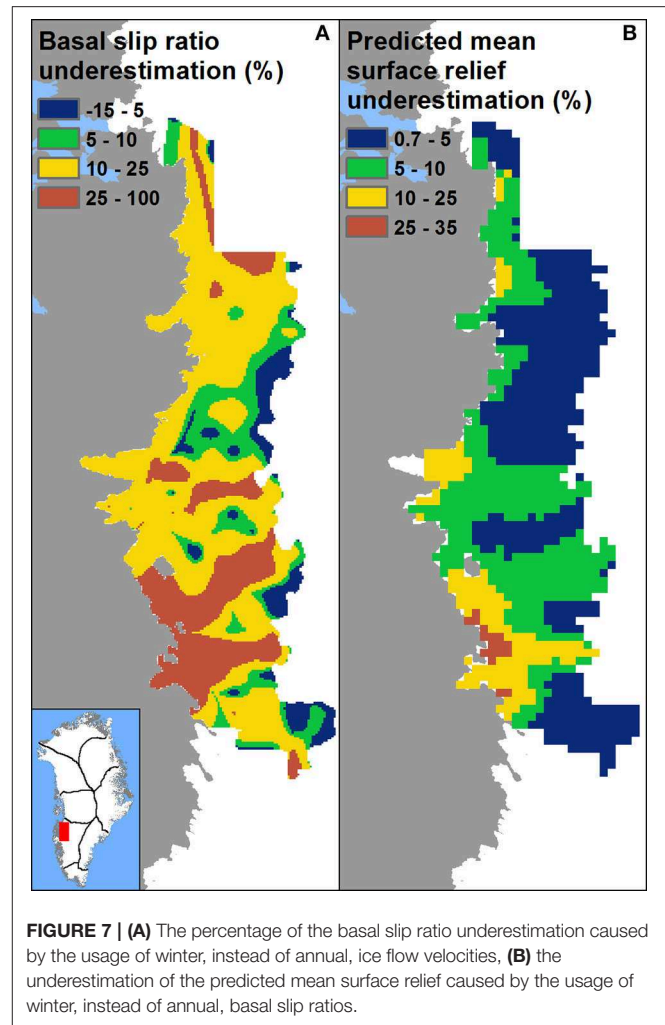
Basal slip ratio underestimation (%)

A

-15 - 5
5 - 10
10 - 25
25 - 100

Predicted mean surface relief underestimation (%)

B

0.7 - 5
5 - 10
10 - 25
25 - 35

**FIGURE 7 | (A)** The percentage of the basal slip ratio underestimation caused by the usage of winter, instead of annual, ice flow velocities, **(B)** the underestimation of the predicted mean surface relief caused by the usage of winter, instead of annual, basal slip ratios.